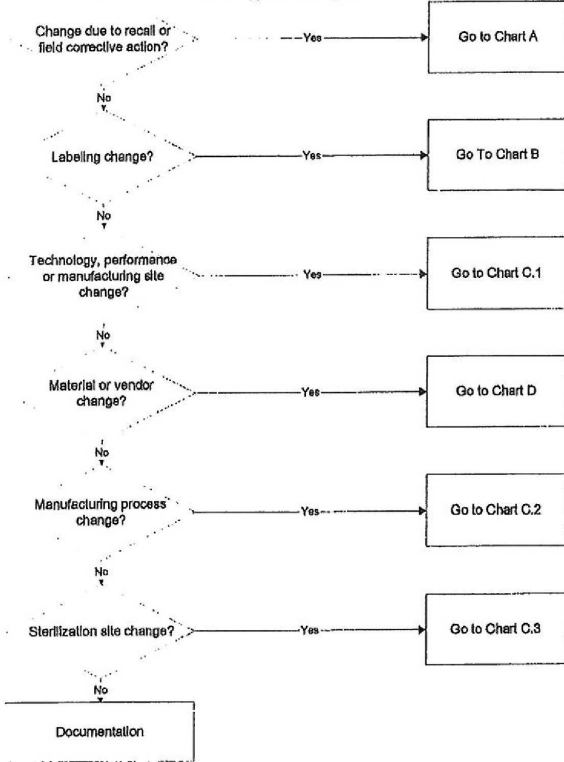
Change due to recall or field corrective action?

Yes

Go to Chart A

No

Labeling change?

Yes

Go To Chart B

No

Technology, performance or manufacturing site change?

Yes

Go to Chart C.1

No

Material or vendor change?

Yes

Go to Chart D

No

Manufacturing process change?

Yes

Go to Chart C.2

No

Sterilization site change?

Yes

Go to Chart C.3

No

Documentation